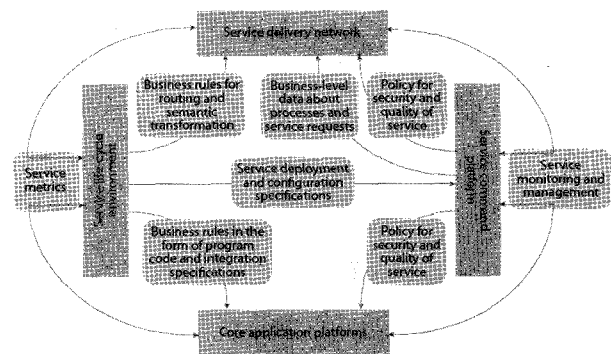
Service delivery network

Business rules for routing and semantic transformation

Business-level data about processes and service requests

Policy for security and quality of service

Service metrics

Service life cycle environment

Service deployment and configuration specifications

Service command platform

Service monitoring and management

Business rules in the form of program code and integration specifications

Policy for security and quality of service

Core application platform